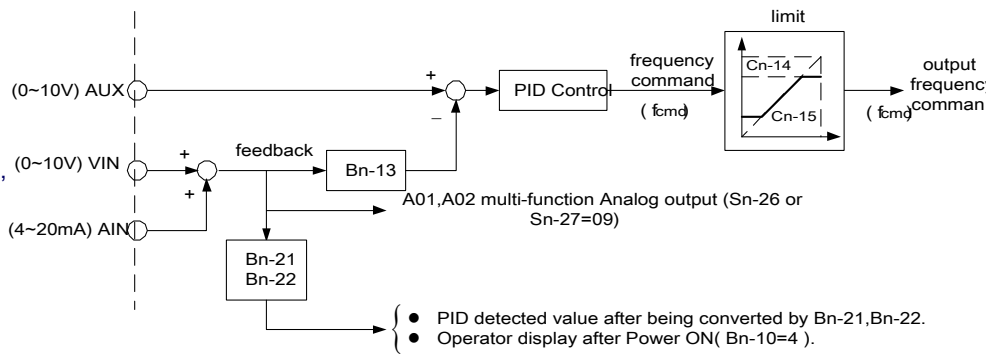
limit

(0~10V) AUX

+

–

PID Control

frequency command

( fcmd)

Cn-14

Cn-15

( fcmd)

output frequency command

(0~10V) VIN

+

+

feedback

Bn-13

(4~20mA) AIN

A01,A02 multi-function Analog output (Sn-26 or Sn-27=09)

Bn-21
Bn-22

● PID detected value after being converted by Bn-21,Bn-22.
● Operator display after Power ON( Bn-10=4 ).